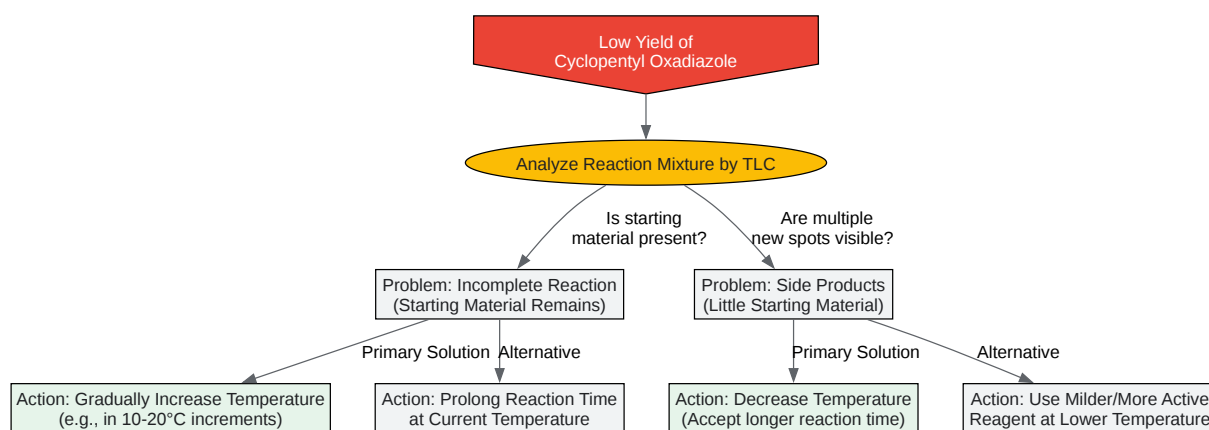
Low Yield of
Cyclopentyl Oxadiazole

Analyze Reaction Mixture by TLC

Is starting material present?

Are multiple new spots visible?

Problem: Incomplete Reaction
(Starting Material Remains)

Problem: Side Products
(Little Starting Material)

Primary Solution

Alternative

Primary Solution

Alternative

Action: Gradually Increase Temperature
(e.g., in 10-20°C increments)

Action: Prolong Reaction Time
at Current Temperature

Action: Decrease Temperature
(Accept longer reaction time)

Action: Use Milder/More Active
Reagent at Lower Temperature